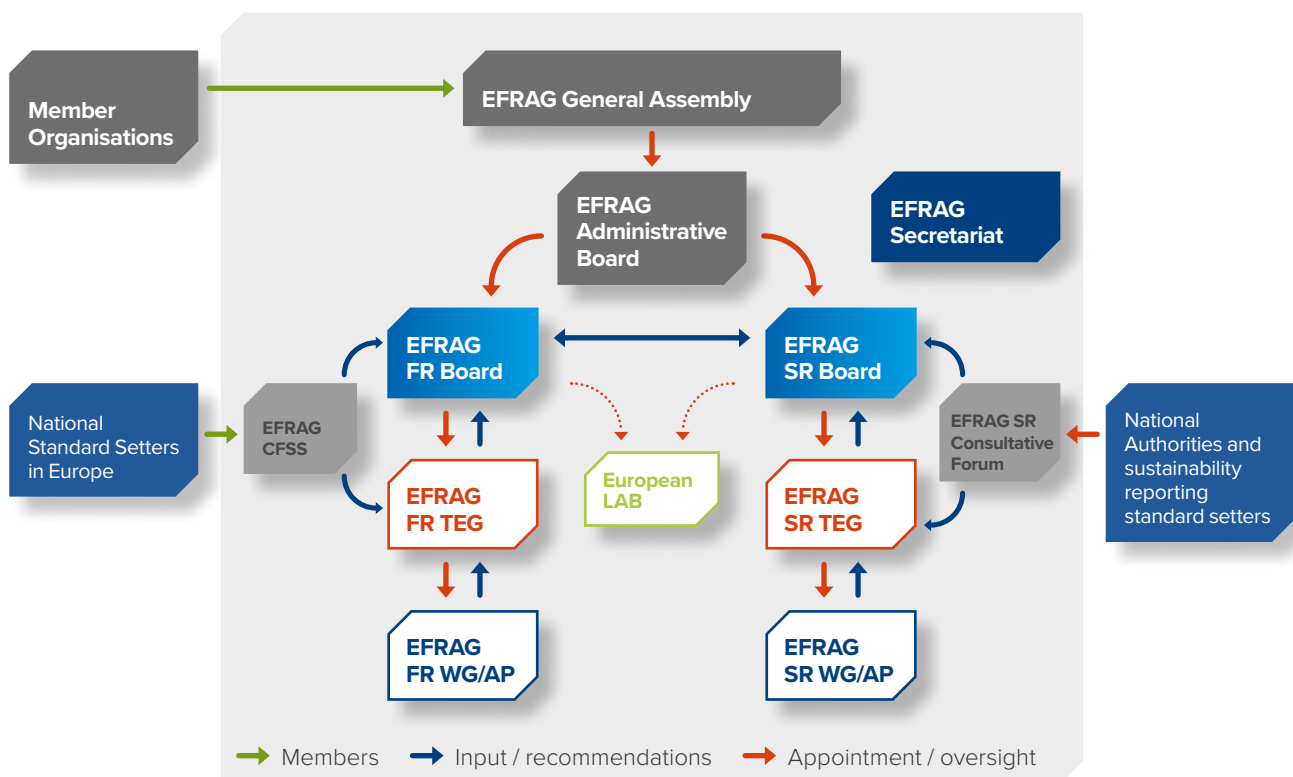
Member Organisations

EFRAG General Assembly

EFRAG Administrative Board

EFRAG Secretariat

EFRAG FR Board

EFRAG SR Board

National Standard Setters in Europe

EFRAG CFSS

EFRAG FR TEG

European LAB

EFRAG SR TEG

EFRAG SR Consultative Forum

National Authorities and sustainability reporting standard setters

EFRAG FR WG/AP

EFRAG SR WG/AP

Members Input / recommendations Appointment / oversight